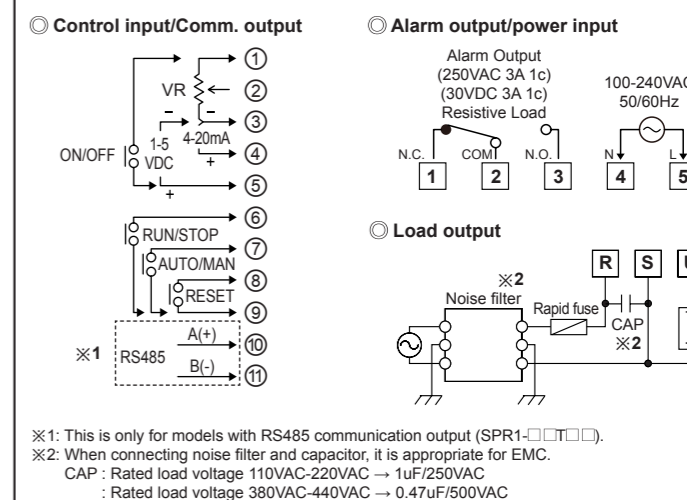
◎ Control input/Comm. output

VR
–
–
1-5 VDC
4-20mA
+
+
ON/OFF
RUN/STOP
AUTO/MAN
RESET
※1
RS485
A(+)
B(-)
①
②
③
④
⑤
⑥
⑦
⑧
⑨
⑩
⑪

◎ Alarm output/power input

Alarm Output
(250VAC 3A 1c)
(30VDC 3A 1c)
Resistive Load
100-240VAC
50/60Hz
N.C.
COM
N.O.
N
L
1
2
3
4
5

◎ Load output

※2
Noise filter
Rapid fuse
CAP
※2
R
S
U

※1: This is only for models with RS485 communication output (SPR1-□□T□□).
※2: When connecting noise filter and capacitor, it is appropriate for EMC.
CAP : Rated load voltage 110VAC-220VAC → 1uF/250VAC
: Rated load voltage 380VAC-440VAC → 0.47uF/500VAC